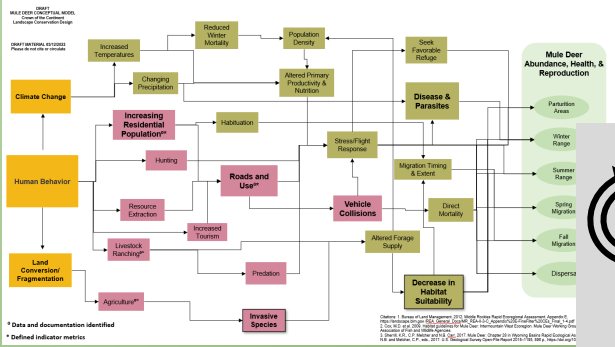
DRAFT
MULE DEER CONCEPTUAL MODEL
Crown of the Continent
Landscape Conservation Design

DRAFT MATERIAL 03/12/2022
Please do not cite or circulate

Increased Temperatures

Reduced Winter Mortality

Population Density

Seek Favorable Refuge

Changing Precipitation

Altered Primary Productivity & Nutrition

Climate Change

Increasing Residential Population*#

Habituation

Disease & Parasites

Mule Deer Abundance, Health, & Reproduction

Parturition Areas

Winter Range

Summer Range

Spring Migration

Fall Migration

Dispersal

Stress/Flight Response

Human Behavior

Hunting

Migration Timing & Extent

Resource Extraction

Roads and Use*#

Increased Tourism

Vehicle Collisions

Direct Mortality

Livestock Ranching*#

Altered Forage Supply

Land Conversion/ Fragmentation

Predation

Decrease in Habitat Suitability

Agriculture*#

Invasive Species

* Data and documentation identified

# Defined indicator metrics

Citations: 1. Bureau of Land Management. 2012. Middle Rockies Rapid Ecoregional Assessment. Appendix E. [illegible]
2. Cox, M.C. et al. 2009. Habitat guidelines for Mule Deer: Intermountain West Ecoregion. Mule Deer Working Group, Western Association of Fish and Wildlife Agencies.
3. Sawyer, H. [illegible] 2017. Mule Deer. Chapter 20 in Wyoming Basins Rapid Ecological Assessment. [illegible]
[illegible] U.S. Geological Survey Open-File Report 2016-1193 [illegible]